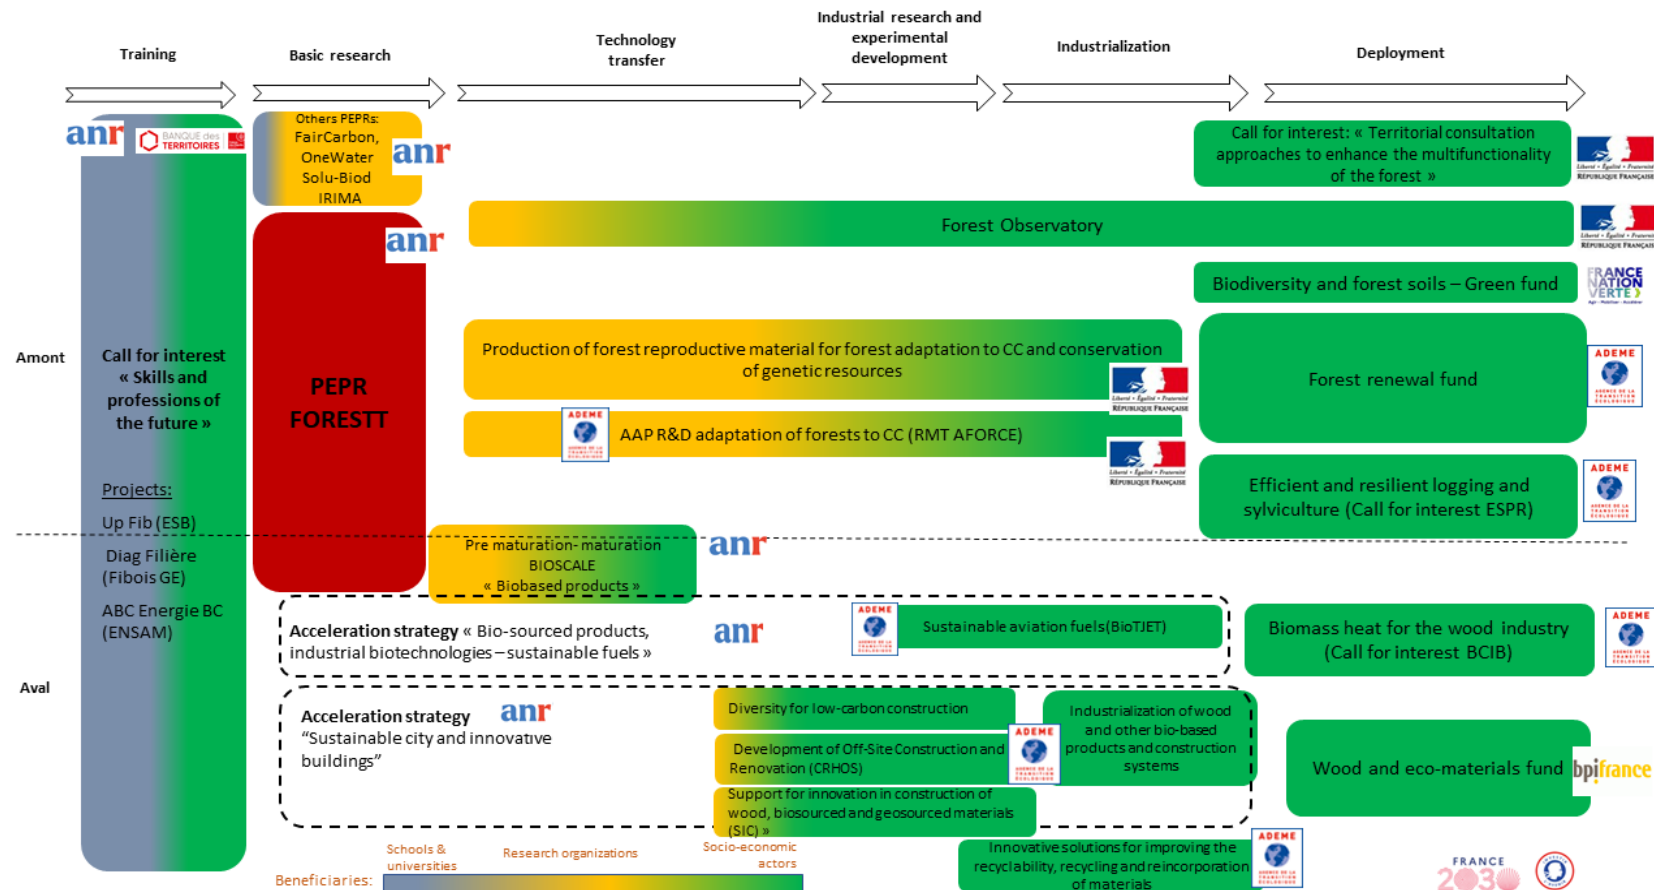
Training

Basic research

Technology transfer

Industrial research and experimental development

Industrialization

Deployment

anr

BANQUE des TERRITOIRES

Others PEPRs: FairCarbon, OneWater Solu-Biod IRIMA

anr

Call for interest: « Territorial consultation approaches to enhance the multifunctionality of the forest »

RÉPUBLIQUE FRANÇAISE

anr

Forest Observatory

RÉPUBLIQUE FRANÇAISE

Biodiversity and forest soils – Green fund

FRANCE NATION VERTE

Amont

Call for interest « Skills and professions of the future »

PEPR FORESTT

Production of forest reproductive material for forest adaptation to CC and conservation of genetic resources

RÉPUBLIQUE FRANÇAISE

Forest renewal fund

ADEME

ADEME

AAP R&D adaptation of forests to CC (RMT AFORCE)

RÉPUBLIQUE FRANÇAISE

Efficient and resilient logging and sylviculture (Call for interest ESPR)

ADEME

Projects:

Up Fib (ESB)

Diag Filière (Fibois GE)

ABC Energie BC (ENSAM)

Pre maturation- maturation BIOSCALE « Biobased products »

anr

Acceleration strategy « Bio-sourced products, industrial biotechnologies – sustainable fuels »

anr

ADEME

Sustainable aviation fuels (BioTJET)

Biomass heat for the wood industry (Call for interest BCIB)

ADEME

Aval

Acceleration strategy "Sustainable city and innovative buildings"

anr

Diversity for low-carbon construction

Development of Off-Site Construction and Renovation (CRHOS)

ADEME

Industrialization of wood and other bio-based products and construction systems

Wood and eco-materials fund

bpifrance

Support for innovation in construction of wood, biosourced and geosourced materials (SIC) »

Schools & universities

Research organizations

Socio-economic actors

Beneficiaries:

Innovative solutions for improving the recyclability, recycling and reincorporation of materials

ADEME

FRANCE 2030